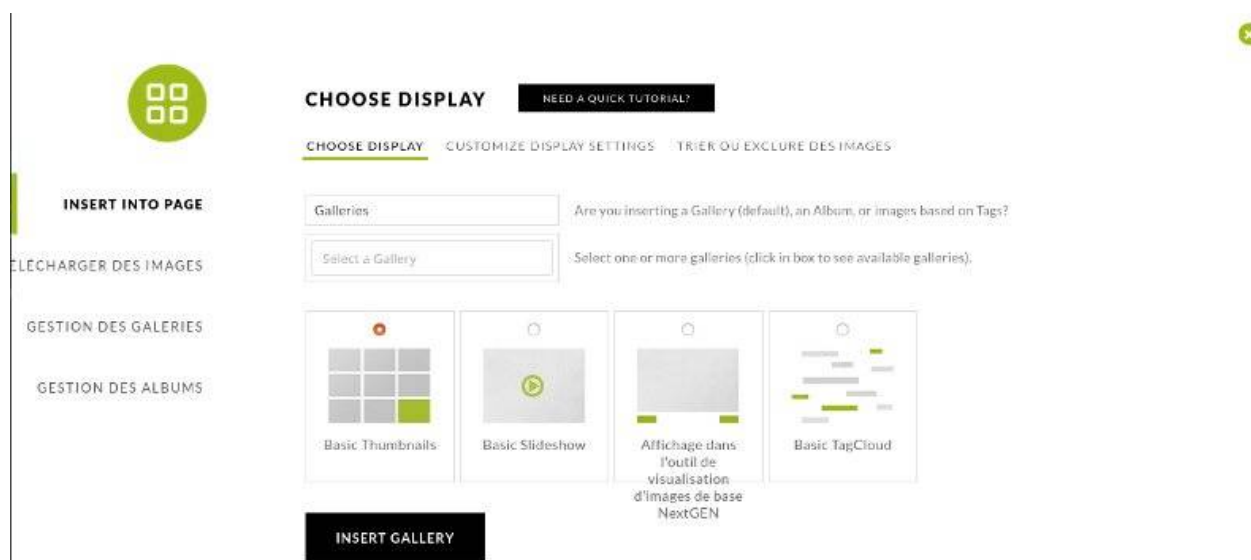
INSERT INTO PAGE

ÉLÉCHARGER DES IMAGES

GESTION DES GALERIES

GESTION DES ALBUMS

CHOOSE DISPLAY

NEED A QUICK TUTORIAL?

CHOOSE DISPLAY CUSTOMIZE DISPLAY SETTINGS TRIER OU EXCLURE DES IMAGES

Galleries

Are you inserting a Gallery (default), an Album, or images based on Tags?

Select a Gallery

Select one or more galleries (click in box to see available galleries).

Basic Thumbnails

Basic Slideshow

Affichage dans l'outil de visualisation d'images de base NextGEN

Basic TagCloud

INSERT GALLERY